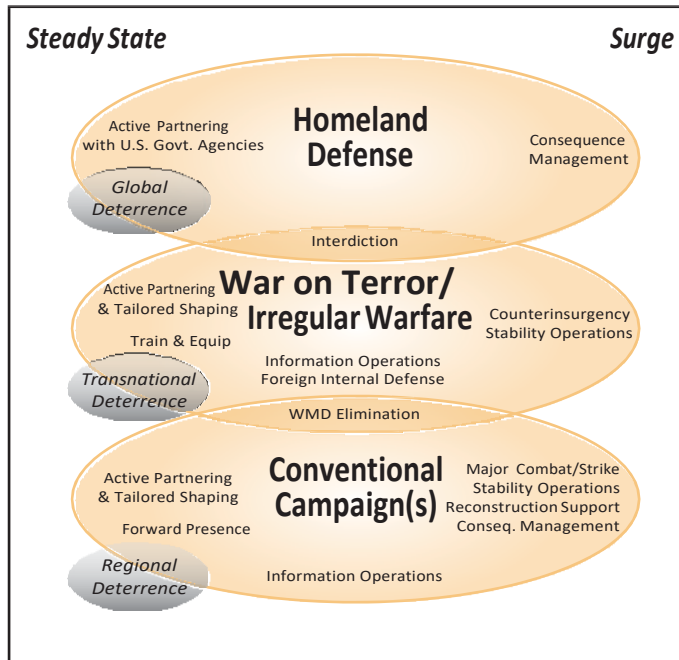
Steady State

Surge

Homeland Defense

Active Partnering with U.S. Govt. Agencies

Consequence Management

Global Deterrence

Interdiction

War on Terror/ Irregular Warfare

Active Partnering & Tailored Shaping

Train & Equip

Counterinsurgency Stability Operations

Information Operations Foreign Internal Defense

Transnational Deterrence

WMD Elimination

Conventional Campaign(s)

Active Partnering & Tailored Shaping

Forward Presence

Major Combat/Strike Stability Operations Reconstruction Support Conseq. Management

Regional Deterrence

Information Operations